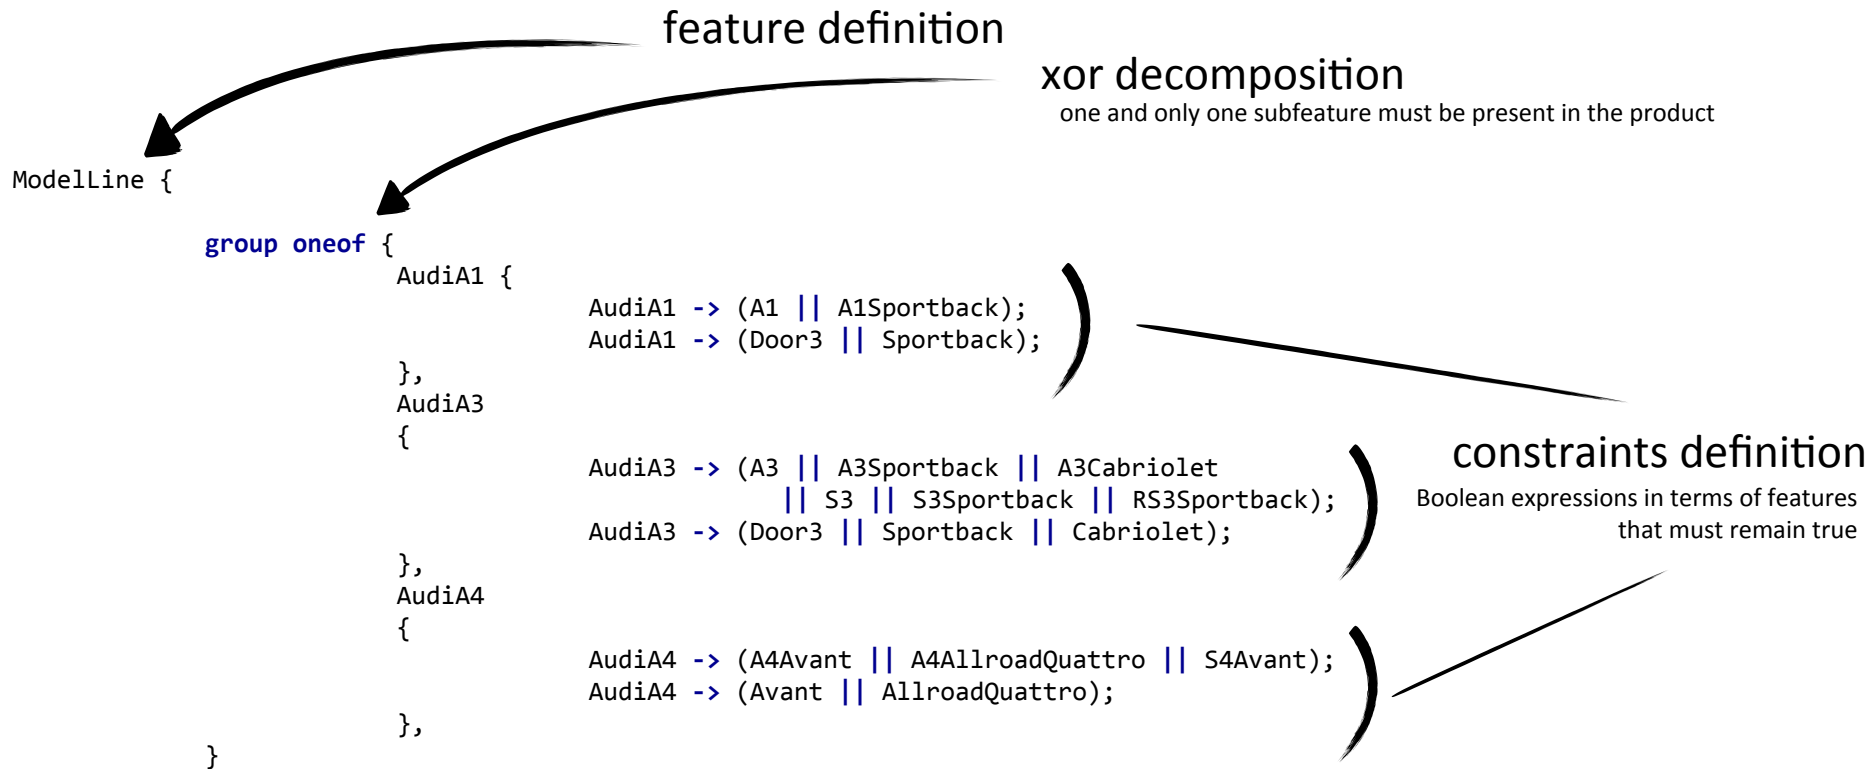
feature definition

xor decomposition
one and only one subfeature must be present in the product

ModelLine {
group oneof {
AudiA1 {
AudiA1 -> (A1 || A1Sportback);
AudiA1 -> (Door3 || Sportback);
},
AudiA3
{
AudiA3 -> (A3 || A3Sportback || A3Cabriolet || S3 || S3Sportback || RS3Sportback);
AudiA3 -> (Door3 || Sportback || Cabriolet);
},
AudiA4
{
AudiA4 -> (A4Avant || A4AllroadQuattro || S4Avant);
AudiA4 -> (Avant || AllroadQuattro);
},
}

constraints definition
Boolean expressions in terms of features that must remain true